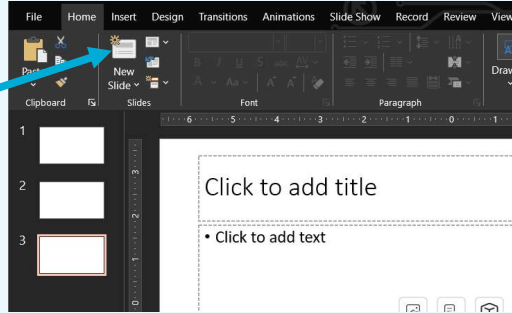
File Home Insert Design Transitions Animations Slide Show Record Review View

Paste
Clipboard
New Slide
Slides
Font
Paragraph
Draw

6 5 4 3 2 1 0 1

1
2
3

3
2
1
0

Click to add title

• Click to add text